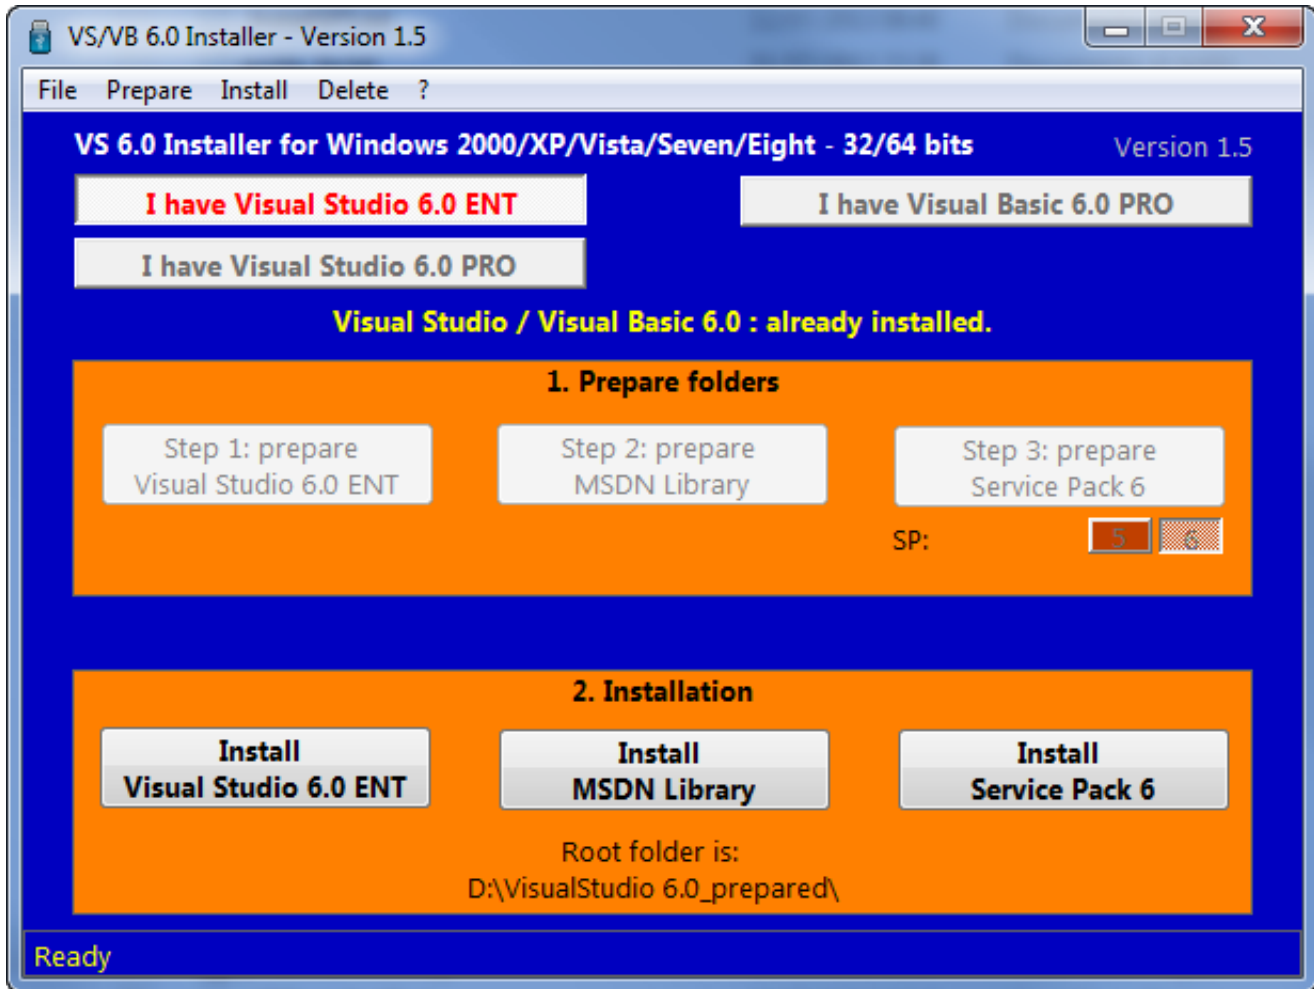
VS/VB 6.0 Installer - Version 1.5

File Prepare Install Delete ?

VS 6.0 Installer for Windows 2000/XP/Vista/Seven/Eight - 32/64 bits

Version 1.5

I have Visual Studio 6.0 ENT

I have Visual Basic 6.0 PRO

I have Visual Studio 6.0 PRO

Visual Studio / Visual Basic 6.0 : already installed.

1. Prepare folders

Step 1: prepare Visual Studio 6.0 ENT

Step 2: prepare MSDN Library

Step 3: prepare Service Pack 6

SP: 5 6

2. Installation

Install Visual Studio 6.0 ENT

Install MSDN Library

Install Service Pack 6

Root folder is:
D:\VisualStudio 6.0_prepared\

Ready